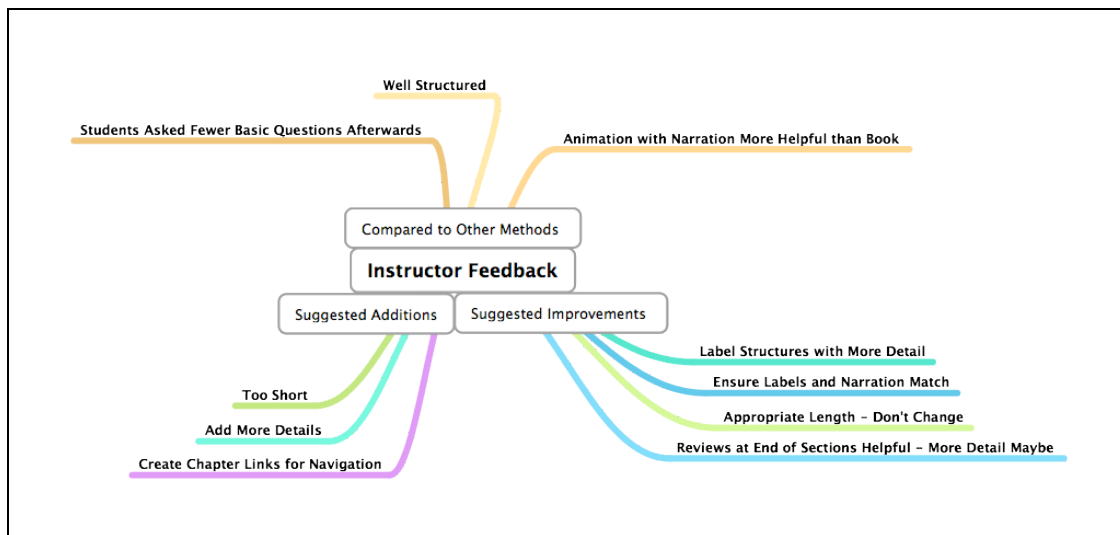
Well Structured

Students Asked Fewer Basic Questions Afterwards

Animation with Narration More Helpful than Book

Compared to Other Methods

Instructor Feedback

Suggested Additions

Suggested Improvements

Label Structures with More Detail

Ensure Labels and Narration Match

Appropriate Length - Don't Change

Reviews at End of Sections Helpful - More Detail Maybe

Too Short

Add More Details

Create Chapter Links for Navigation